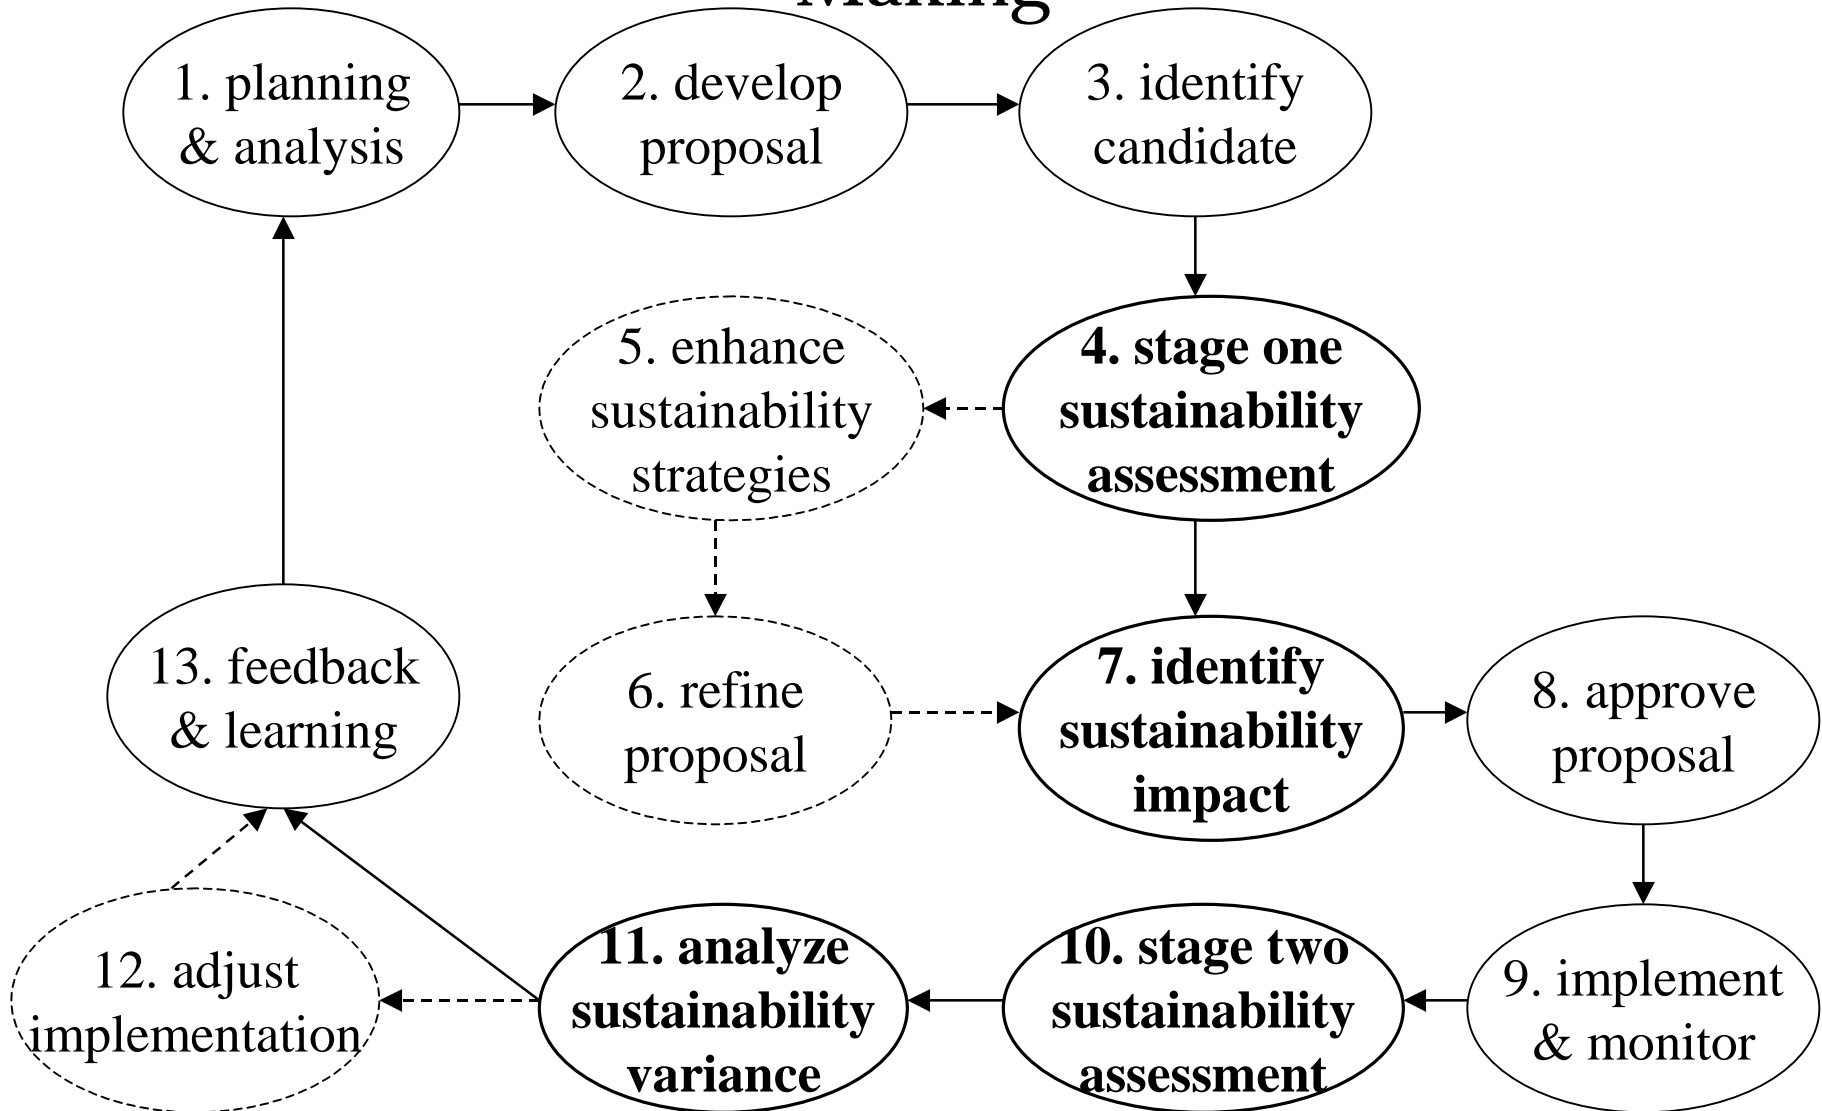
Making

1. planning & analysis

2. develop proposal

3. identify candidate

4. stage one sustainability assessment

5. enhance sustainability strategies

6. refine proposal

7. identify sustainability impact

8. approve proposal

9. implement & monitor

10. stage two sustainability assessment

11. analyze sustainability variance

12. adjust implementation

13. feedback & learning